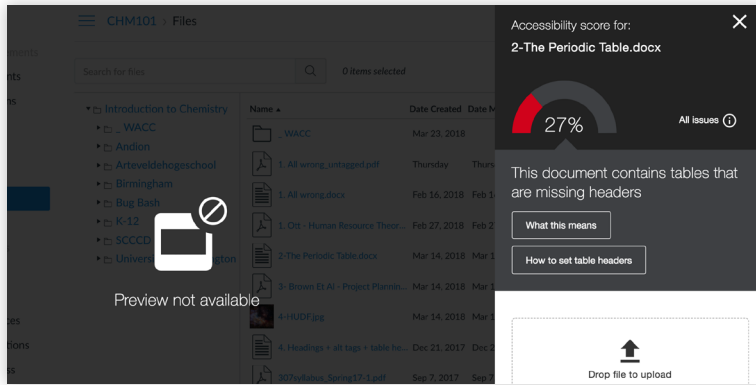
CHM101 > Files

Search for files

0 items selected

Introduction to Chemistry
_WACC
Andion
Arteveldehogeschool
Birmingham
Bug Bash
K-12
SCCCD
Univers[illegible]gton

Name

Date Created

Date M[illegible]

_WACC Mar 23, 2018

1. All wrong_untagged.pdf Thursday

1. All wrong.docx Feb 16, 2018

1. OT - Human Resource Theor... Feb 27, 2018

2-The Periodic Table.docx Mar 14, 2018

3- Brown Et Al - Project Plannin... Mar 14, 2018

4-HUDF.jpg Mar 14, 2018

4. Headings + alt tags + table he... Dec 21, 2017

207syllabus_Spring17-1.pdf Sep 7, 2017

Preview not available

Accessibility score for:
2-The Periodic Table.docx

27%

All issues

This document contains tables that are missing headers

What this means

How to set table headers

Drop file to upload